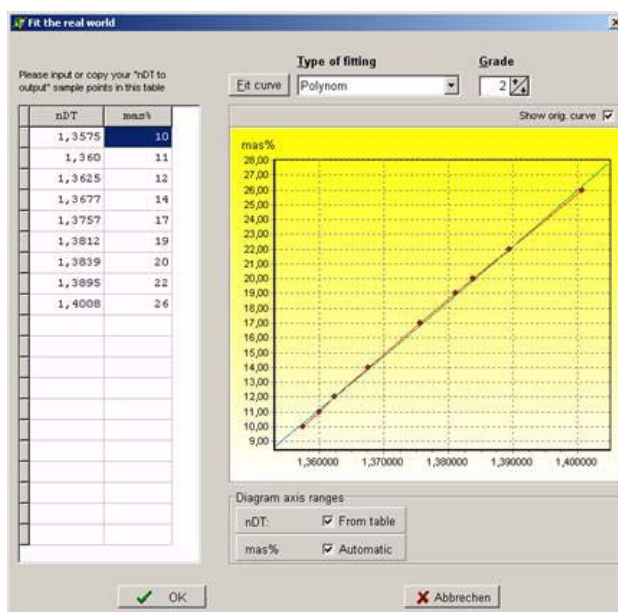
Fit the real world

Please input or copy your "nDT to output" sample points in this table

| nDT | mas% |
|---|---|
| 1,3575 | 10 |
| 1,360 | 11 |
| 1,3625 | 12 |
| 1,3677 | 14 |
| 1,3757 | 17 |
| 1,3812 | 19 |
| 1,3839 | 20 |
| 1,3895 | 22 |
| 1,4008 | 26 |

Type of fitting

Grade

Fit curve

Polynom

2

Show orig. curve

mas%

28,00
27,00
26,00
25,00
24,00
23,00
22,00
21,00
20,00
19,00
18,00
17,00
16,00
15,00
14,00
13,00
12,00
11,00
10,00
9,00

1,360000
1,370000
1,380000
1,390000
1,400000

Diagram axis ranges

nDT: From table

mas% Automatic

OK

Abbrechen